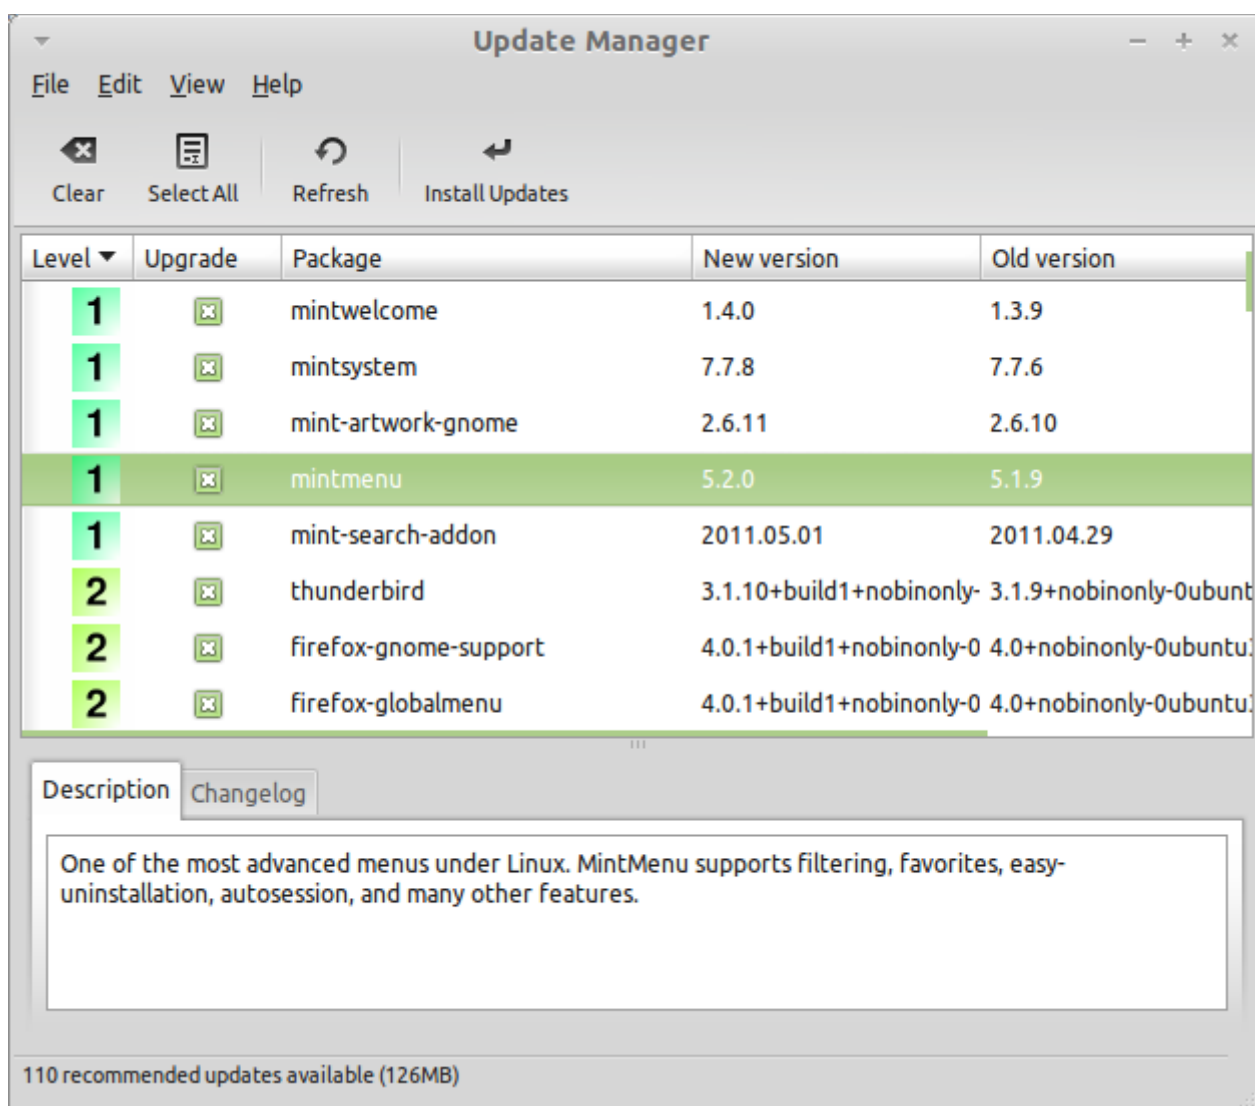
Update Manager

File Edit View Help

Clear Select All Refresh Install Updates

| Level | Upgrade | Package | New version | Old version |
|---|---|---|---|---|
| 1 | | mintwelcome | 1.4.0 | 1.3.9 |
| 1 | | mintsystem | 7.7.8 | 7.7.6 |
| 1 | | mint-artwork-gnome | 2.6.11 | 2.6.10 |
| 1 | | mintmenu | 5.2.0 | 5.1.9 |
| 1 | | mint-search-addon | 2011.05.01 | 2011.04.29 |
| 2 | | thunderbird | 3.1.10+build1+nobinonly- | 3.1.9+nobinonly-0ubunt |
| 2 | | firefox-gnome-support | 4.0.1+build1+nobinonly-0 | 4.0+nobinonly-0ubuntu |
| 2 | | firefox-globalmenu | 4.0.1+build1+nobinonly-0 | 4.0+nobinonly-0ubuntu |

Description Changelog

One of the most advanced menus under Linux. MintMenu supports filtering, favorites, easy-uninstallation, autosession, and many other features.

110 recommended updates available (126MB)